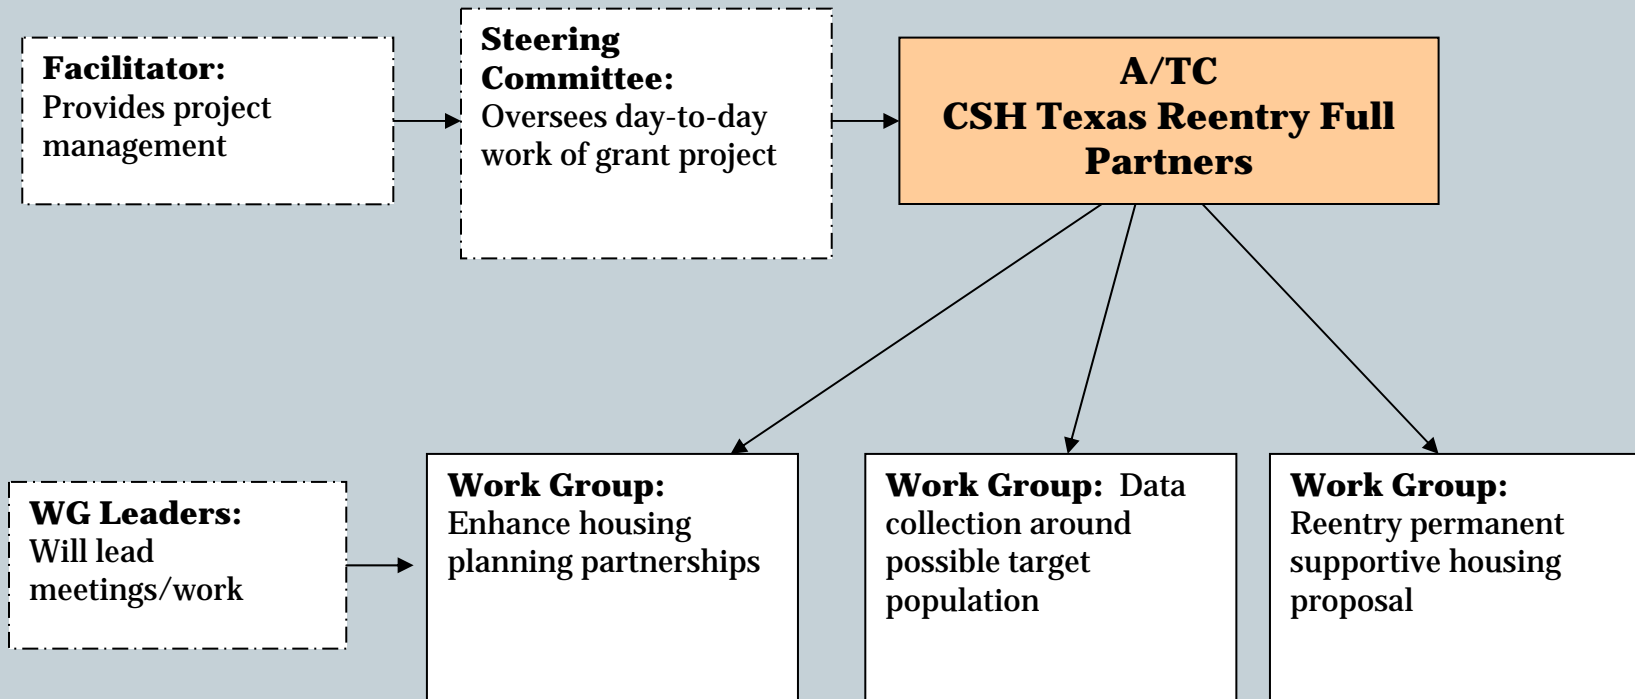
**Facilitator:** Provides project management

**Steering Committee:** Oversees day-to-day work of grant project

**A/TC CSH Texas Reentry Full Partners**

**WG Leaders:** Will lead meetings/work

**Work Group:** Enhance housing planning partnerships

**Work Group:** Data collection around possible target population

**Work Group:** Reentry permanent supportive housing proposal